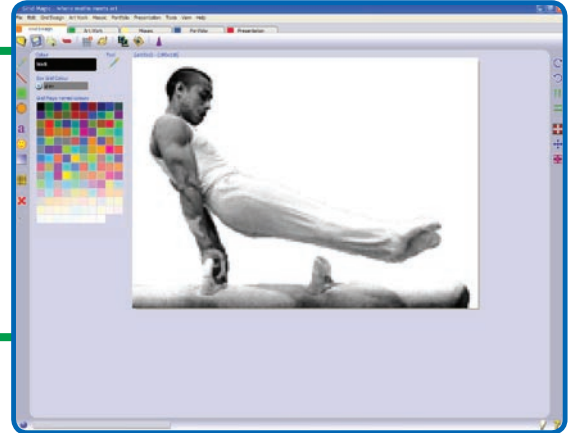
Grid Magic - where maths meets art

File Edit GridDesign Art Work Mosaic Portfolio Presentation Tools View Help

Grid Design | Art Work | Mosaic | Portfolio | Presentation

Colour
black
Pen
Set Grid Colour
grey
Grid Magic named colours

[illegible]